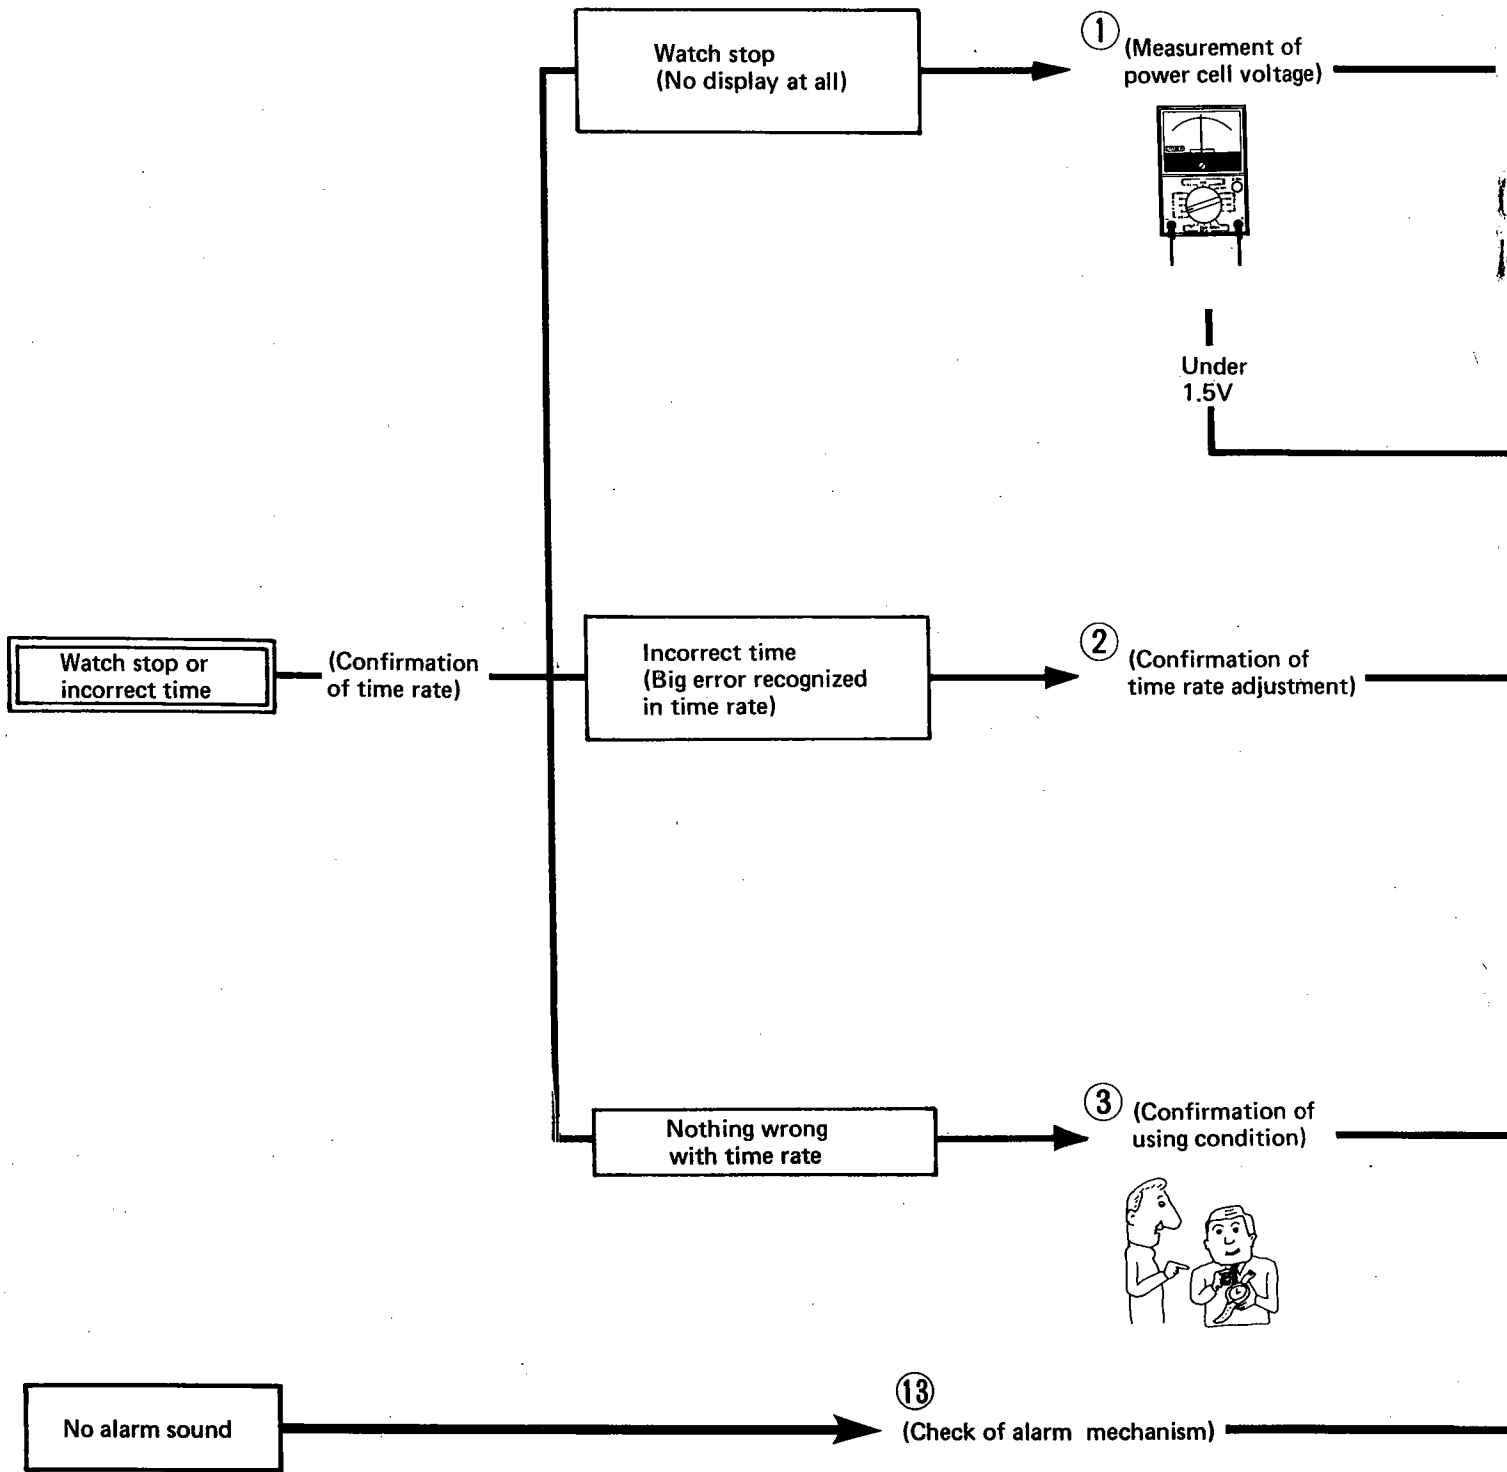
Watch stop
(No display at all)

① (Measurement of power cell voltage)

Under 1.5V

Watch stop or incorrect time

(Confirmation of time rate)

Incorrect time
(Big error recognized in time rate)

② (Confirmation of time rate adjustment)

Nothing wrong with time rate

③ (Confirmation of using condition)

No alarm sound

⑬
(Check of alarm mechanism)